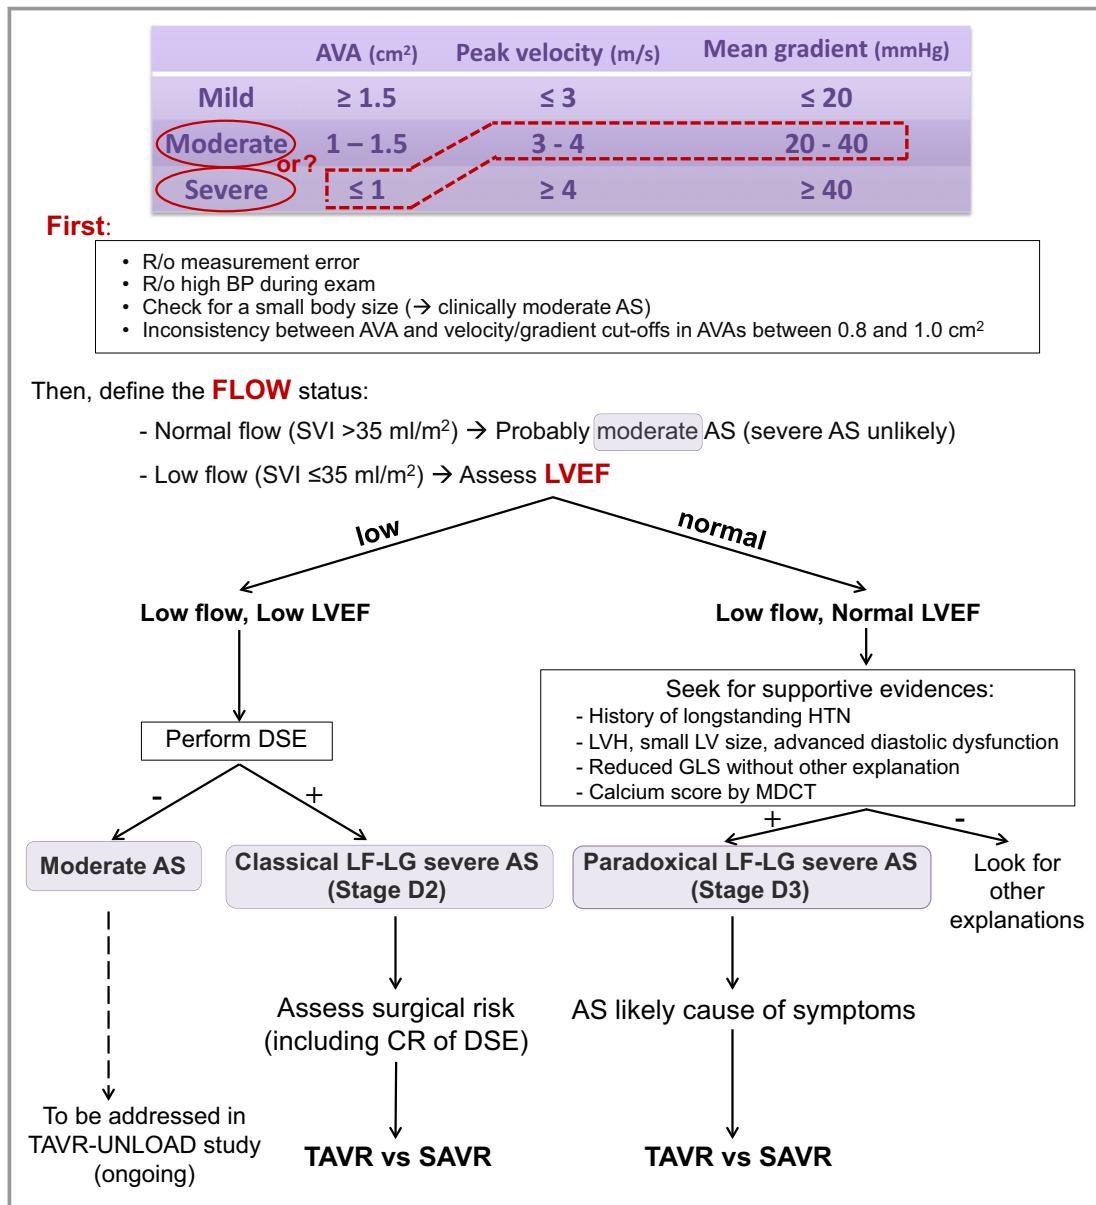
|  | AVA (cm²) | Peak velocity (m/s) | Mean gradient (mmHg) |
|---|---|---|---|
| Mild | ≥ 1.5 | ≤ 3 | ≤ 20 |
| Moderate | 1 – 1.5 | 3 - 4 | 20 - 40 |
| Severe | ≤ 1 | ≥ 4 | ≥ 40 |

or ?

First:

- R/o measurement error
- R/o high BP during exam
- Check for a small body size (→ clinically moderate AS)
- Inconsistency between AVA and velocity/gradient cut-offs in AVAs between 0.8 and 1.0 cm²

Then, define the FLOW status:

- Normal flow (SVI >35 ml/m²) → Probably moderate AS (severe AS unlikely)

- Low flow (SVI ≤35 ml/m²) → Assess LVEF

low

normal

Low flow, Low LVEF

Low flow, Normal LVEF

Seek for supportive evidences:
- History of longstanding HTN
- LVH, small LV size, advanced diastolic dysfunction
- Reduced GLS without other explanation
- Calcium score by MDCT

Perform DSE

-

+

+

-

Moderate AS

Classical LF-LG severe AS (Stage D2)

Paradoxical LF-LG severe AS (Stage D3)

Look for other explanations

Assess surgical risk (including CR of DSE)

AS likely cause of symptoms

To be addressed in TAVR-UNLOAD study (ongoing)

TAVR vs SAVR

TAVR vs SAVR